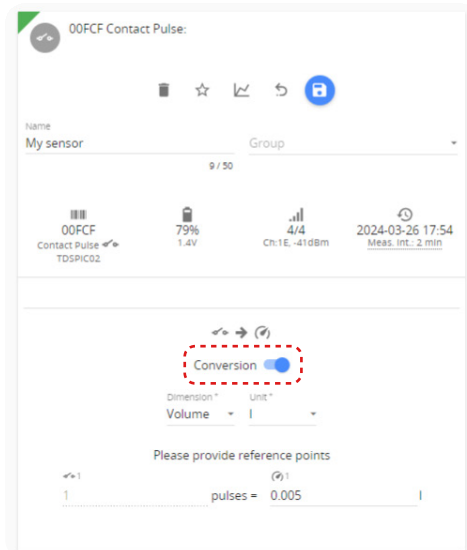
00FCF Contact Pulse:

Name
My sensor
9 / 50

Group

00FCF
Contact Pulse
TDSPIC02

79%
1.4V

4/4
Ch:1E, -41dBm

2024-03-26 17:54
Meas. Int.: 2 min

Conversion

Dimension *
Volume

Unit *
l

Please provide reference points

1
1
pulses =
0.005
l